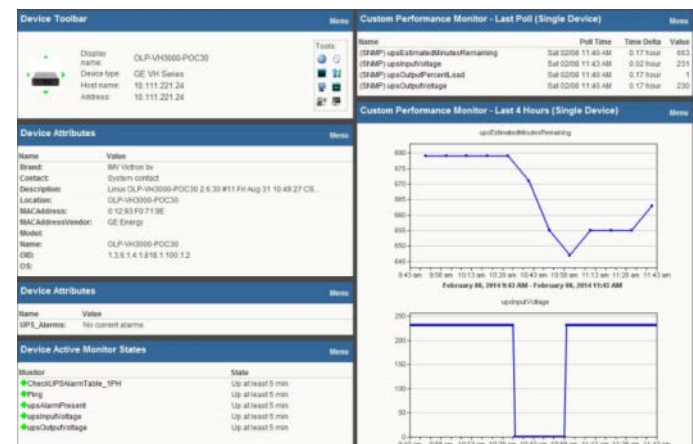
Device Toolbar
Menu

Display name: OLP-VH3000-POC30
Device type: GE VH Series
Host name: 10.111.221.24
Address: 10.111.221.24

Tools:

Device Attributes
Menu

| Name | Value |
|---|---|
| Brand: | IMV Victron bv |
| Contact: | System contact |
| Description: | Linux OLP-VH3000-POC30 2.6.30 #11 Fri Aug 31 10:49:27 CS... |
| Location: | OLP-VH3000-POC30 |
| MACAddress: | 0:12:93:F0:71:9E |
| MACAddressVendor: | GE Energy |
| Model: | |
| Name: | OLP-VH3000-POC30 |
| OID: | 1.3.6.1.4.1.818.1.100.1.2 |
| OS: | |

Device Attributes
Menu

| Name | Value |
|---|---|
| UPS_Alarms: | No current alarms |

Device Active Monitor States
Menu

| Monitor | State |
|---|---|
| CheckUPSAlarmTable_1PH | Up at least 5 min |
| Ping | Up at least 5 min |
| upsAlarmPresent | Up at least 5 min |
| upsInputVoltage | Up at least 5 min |
| upsOutputVoltage | Up at least 5 min |

Custom Performance Monitor - Last Poll (Single Device)
Menu

| Name | Poll Time | Time Delta | Value |
|---|---|---|---|
| (SNMP) upsEstimatedMinutesRemaining | Sat 02/08 11:43 AM | 0.17 hour | 663 |
| (SNMP) upsInputVoltage | Sat 02/08 11:43 AM | 0.02 hour | 231 |
| (SNMP) upsOutputPercentLoad | Sat 02/08 11:40 AM | 0.17 hour | 1 |
| (SNMP) upsOutputVoltage | Sat 02/08 11:40 AM | 0.17 hour | 230 |

Custom Performance Monitor - Last 4 Hours (Single Device)
Menu

upsEstimatedMinutesRemaining
680
675
670
665
660
655
650
645
9:43 am 9:58 am 10:13 am 10:28 am 10:43 am 10:58 am 11:13 am 11:28 am 11:43 am
February 08, 2014 9:43 AM - February 08, 2014 11:43 AM

upsInputVoltage
250
200
150
100
50
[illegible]